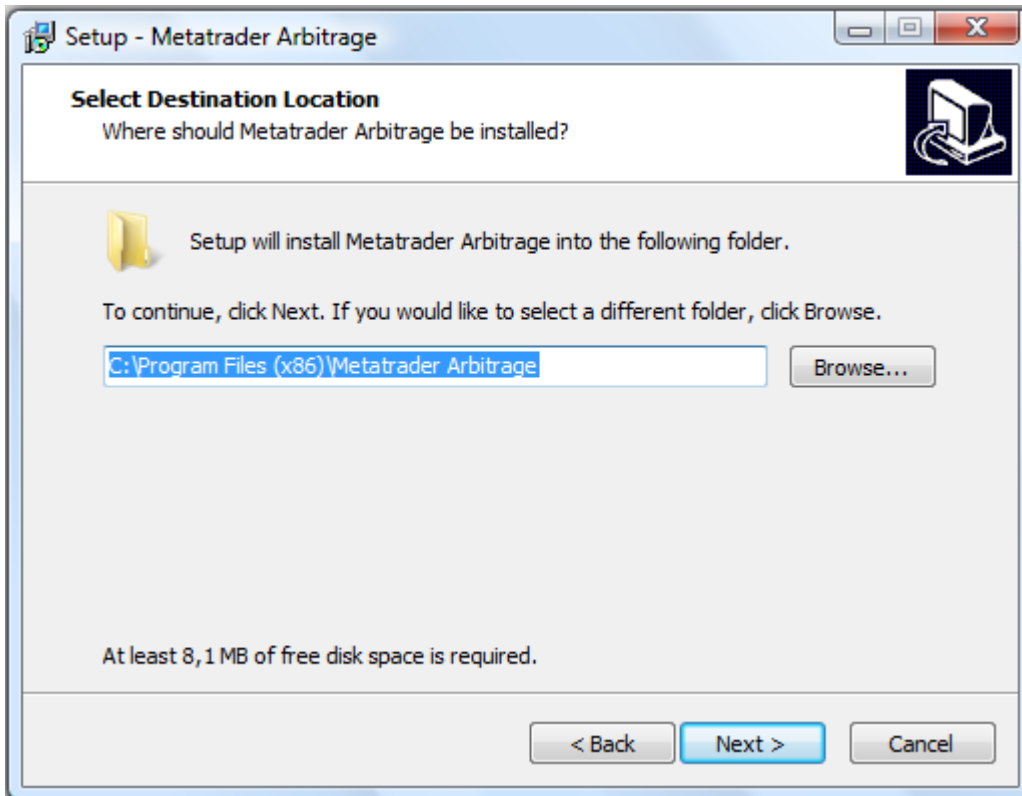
Setup - Metatrader Arbitrage

Select Destination Location
Where should Metatrader Arbitrage be installed?

Setup will install Metatrader Arbitrage into the following folder.

To continue, click Next. If you would like to select a different folder, click Browse.

C:\Program Files (x86)\Metatrader Arbitrage

Browse...

At least 8,1 MB of free disk space is required.

< Back

Next >

Cancel